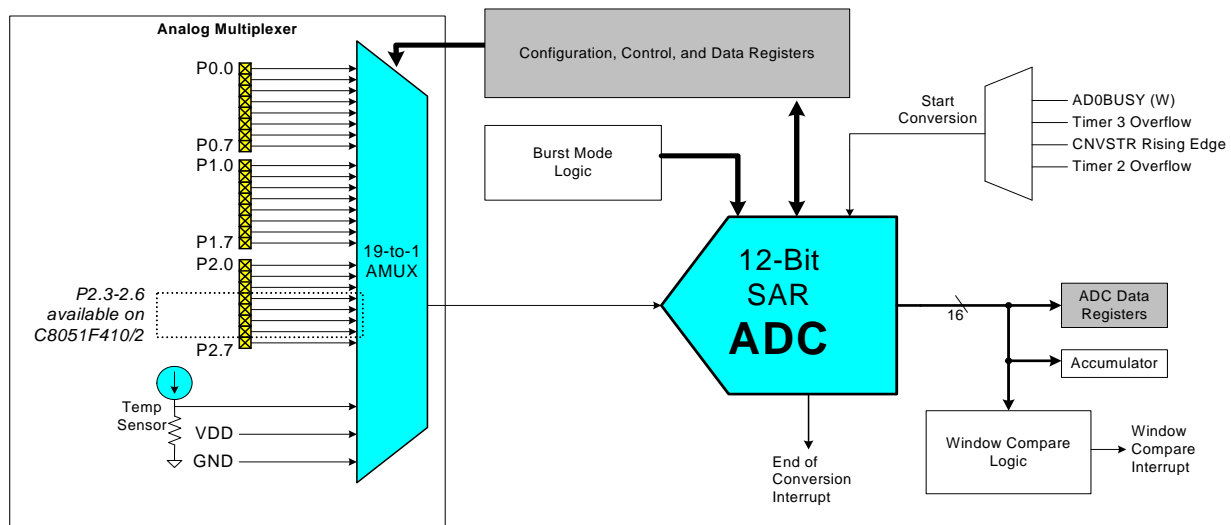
Analog Multiplexer

P0.0

P0.7

P1.0

P1.7

P2.0

P2.3-2.6 available on C8051F410/2

P2.7

Temp Sensor

VDD

GND

19-to-1 AMUX

Configuration, Control, and Data Registers

Burst Mode Logic

Start Conversion

AD0BUSY (W)

Timer 3 Overflow

CNVSTR Rising Edge

Timer 2 Overflow

12-Bit SAR ADC

16

ADC Data Registers

Accumulator

Window Compare Logic

Window Compare Interrupt

End of Conversion Interrupt